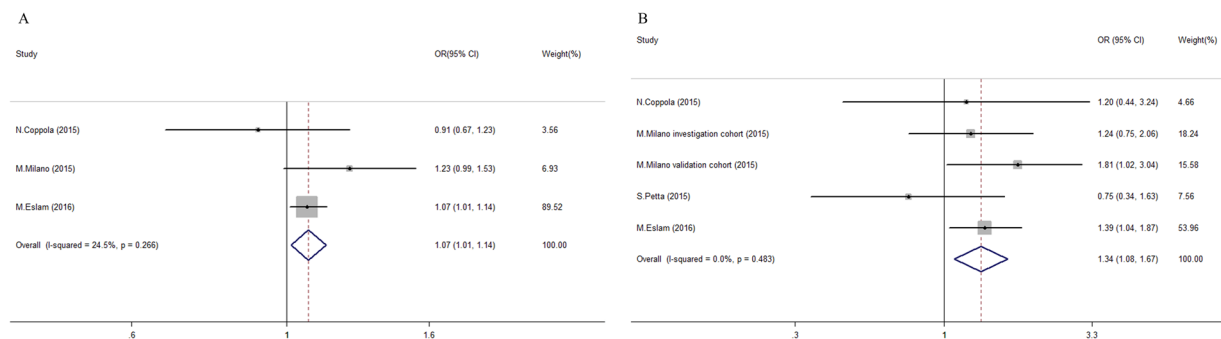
A

| Study | OR(95% CI) | Weight(%) |
|---|---|---|
| N.Coppola (2015) | 0.91 (0.67, 1.23) | 3.56 |
| M.Milano (2015) | 1.23 (0.99, 1.53) | 6.93 |
| M.Eslam (2016) | 1.07 (1.01, 1.14) | 89.52 |
| Overall (I-squared = 24.5%, p = 0.266) | 1.07 (1.01, 1.14) | 100.00 |

.6 1 1.6

B

| Study | OR (95% CI) | Weight(%) |
|---|---|---|
| N.Coppola (2015) | 1.20 (0.44, 3.24) | 4.66 |
| M.Milano investigation cohort (2015) | 1.24 (0.75, 2.06) | 18.24 |
| M.Milano validation cohort (2015) | 1.81 (1.02, 3.04) | 15.58 |
| S.Petta (2015) | 0.75 (0.34, 1.63) | 7.56 |
| M.Eslam (2016) | 1.39 (1.04, 1.87) | 53.96 |
| Overall (I-squared = 0.0%, p = 0.483) | 1.34 (1.08, 1.67) | 100.00 |

.3 1 3.3